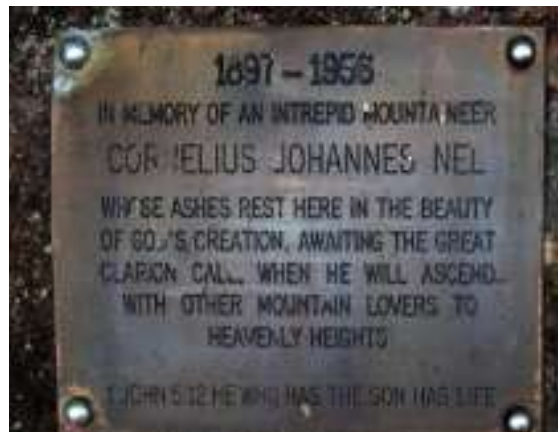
1897 – 1956
IN MEMORY OF AN INTREPID MOUNTAINEER
CORNELIUS JOHANNES NEL
WHOSE ASHES REST HERE IN THE BEAUTY OF GOD'S CREATION, AWAITING THE GREAT CLARION CALL, WHEN HE WILL ASCEND WITH OTHER MOUNTAIN LOVERS TO HEAVENLY HEIGHTS

1 JOHN 5:12 HE WHO HAS THE SON HAS LIFE